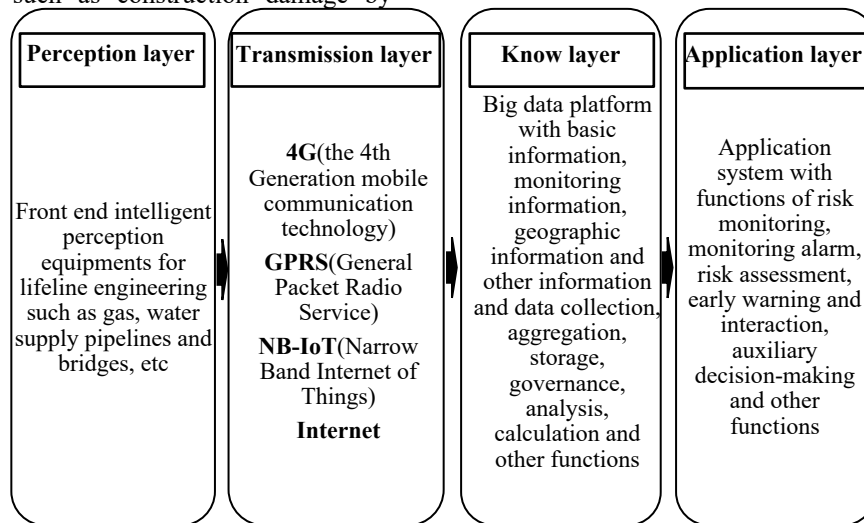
such as construction damage by

Perception layer

Front end intelligent perception equipments for lifeline engineering such as gas, water supply pipelines and bridges, etc

Transmission layer

4G(the 4th Generation mobile communication technology)

GPRS(General Packet Radio Service)

NB-IoT(Narrow Band Internet of Things)

Internet

Know layer

Big data platform with basic information, monitoring information, geographic information and other information and data collection, aggregation, storage, governance, analysis, calculation and other functions

Application layer

Application system with functions of risk monitoring, monitoring alarm, risk assessment, early warning and interaction, auxiliary decision-making and other functions